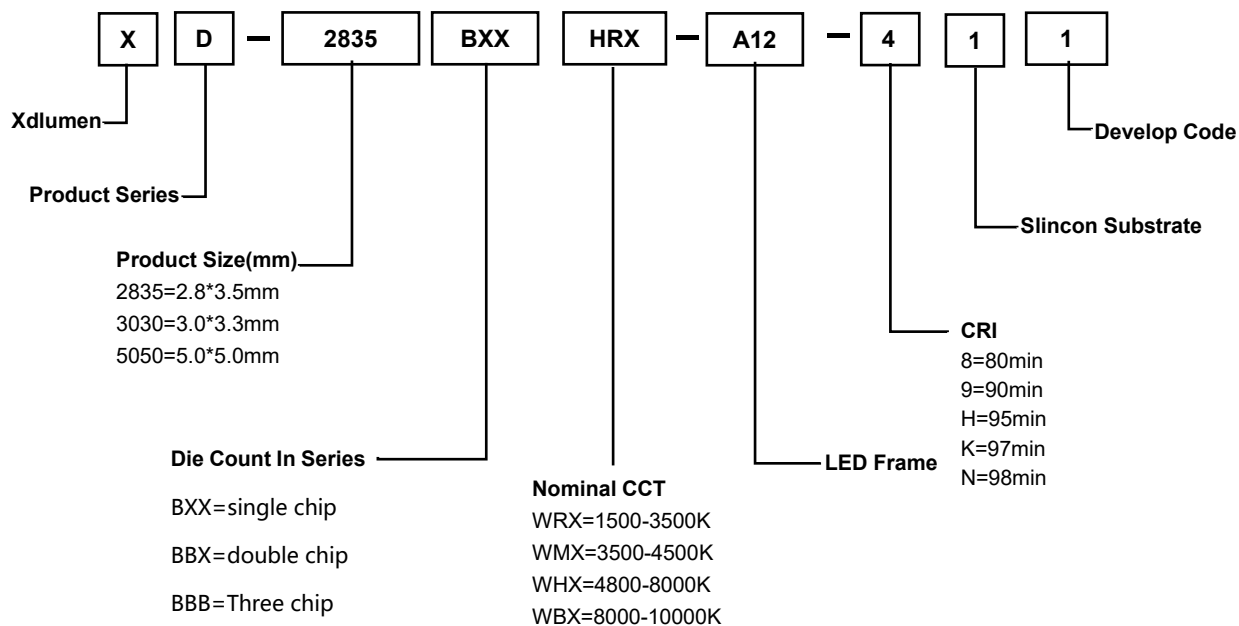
X D – 2835 BXX HRX – A12 – 4 1 1

Xdlumen

Develop Code

Product Series

Slincon Substrate

Product Size(mm)
2835=2.8*3.5mm
3030=3.0*3.3mm
5050=5.0*5.0mm

CRI
8=80min
9=90min
H=95min
K=97min
N=98min

Die Count In Series

BXX=single chip

BBX=double chip

BBB=Three chip

LED Frame

Nominal CCT
WRX=1500-3500K
WMX=3500-4500K
WHX=4800-8000K
WBX=8000-10000K